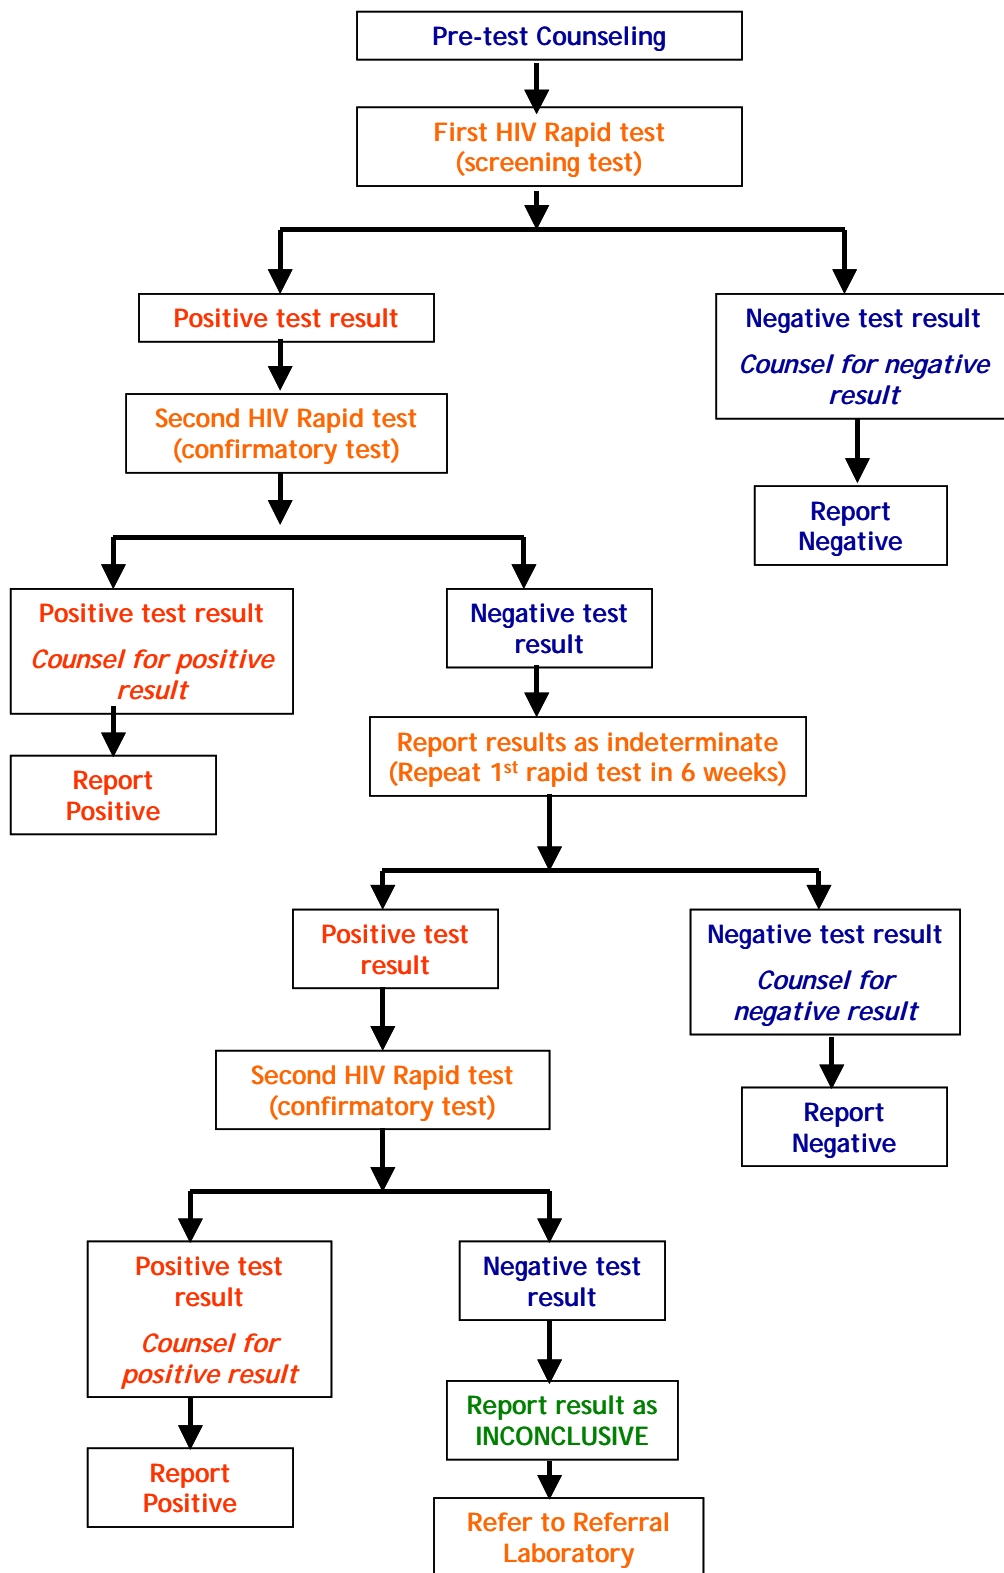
Pre-test Counseling

First HIV Rapid test
(screening test)

Positive test result

Negative test result

Counsel for negative result

Second HIV Rapid test
(confirmatory test)

Report Negative

Positive test result

Counsel for positive result

Negative test result

Report Positive

Report results as indeterminate
(Repeat 1$^{st}$ rapid test in 6 weeks)

Positive test result

Negative test result

Counsel for negative result

Second HIV Rapid test
(confirmatory test)

Report Negative

Positive test result

Counsel for positive result

Negative test result

Report result as INCONCLUSIVE

Report Positive

Refer to Referral Laboratory